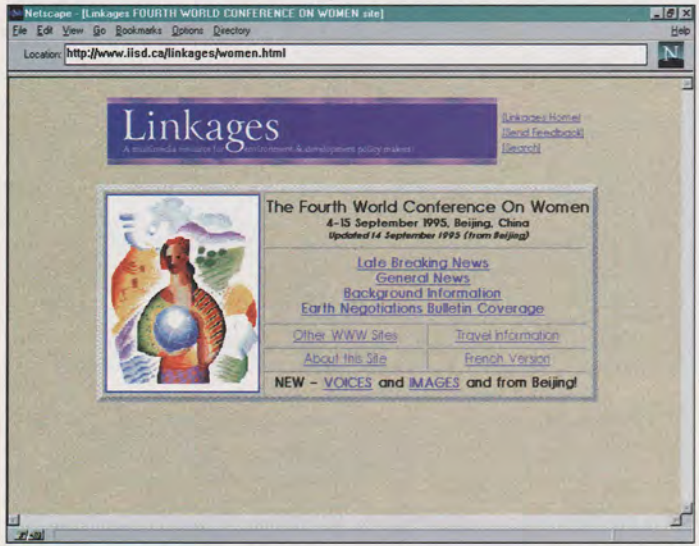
Netscape - [Linkages FOURTH WORLD CONFERENCE ON WOMEN site]
File Edit View Go Bookmarks Options Directory
Help
Location: http://www.iisd.ca/linkages/women.html
N

Linkages
A multimedia resource for environment & development policy makers

[Linkages Home]
[Send Feedback]
[Search]

The Fourth World Conference On Women
4-15 September 1995, Beijing, China
Updated 14 September 1995 (from Beijing)

Late Breaking News
General News
Background Information
Earth Negotiations Bulletin Coverage

| Other WWW Sites | Travel Information |
|---|---|
| About this Site | French Version |

NEW – VOICES and IMAGES and from Beijing!